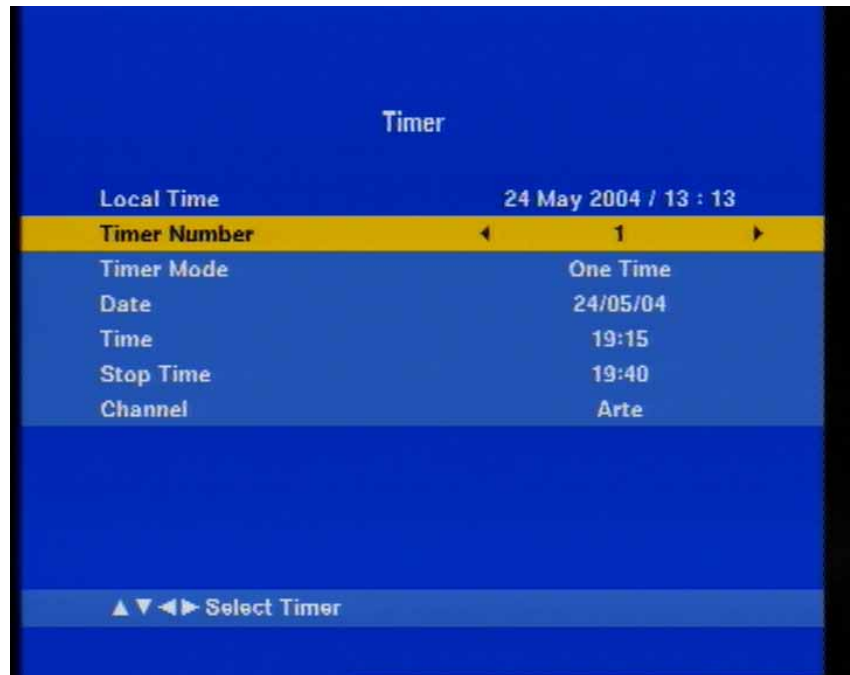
Timer

| | |
|---|---|
| Local Time | 24 May 2004 / 13 : 13 |
| Timer Number | ◀ 1 ▶ |
| Timer Mode | One Time |
| Date | 24/05/04 |
| Time | 19:15 |
| Stop Time | 19:40 |
| Channel | Arte |

▲▼◀▶ Select Timer